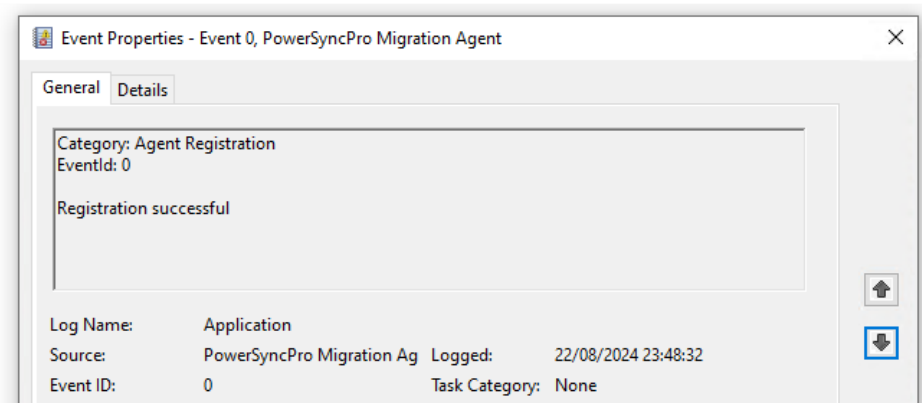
Event Properties - Event 0, PowerSyncPro Migration Agent

×

General Details

Category: Agent Registration
EventId: 0

Registration successful

Log Name: Application
Source: PowerSyncPro Migration Ag Logged: 22/08/2024 23:48:32
Event ID: 0 Task Category: None